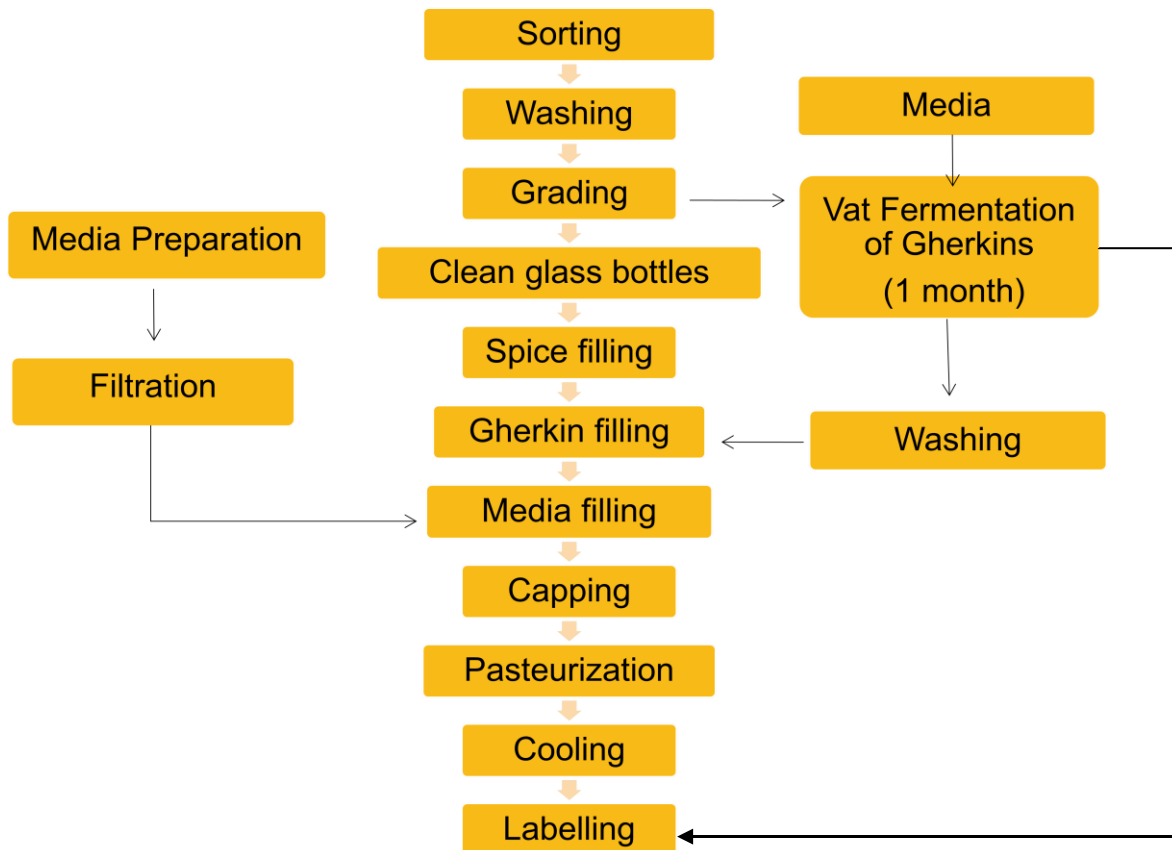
Sorting
Washing
Grading
Clean glass bottles
Spice filling
Gherkin filling
Media filling
Capping
Pasteurization
Cooling
Labelling

Media
Vat Fermentation of Gherkins (1 month)
Washing

Media Preparation
Filtration